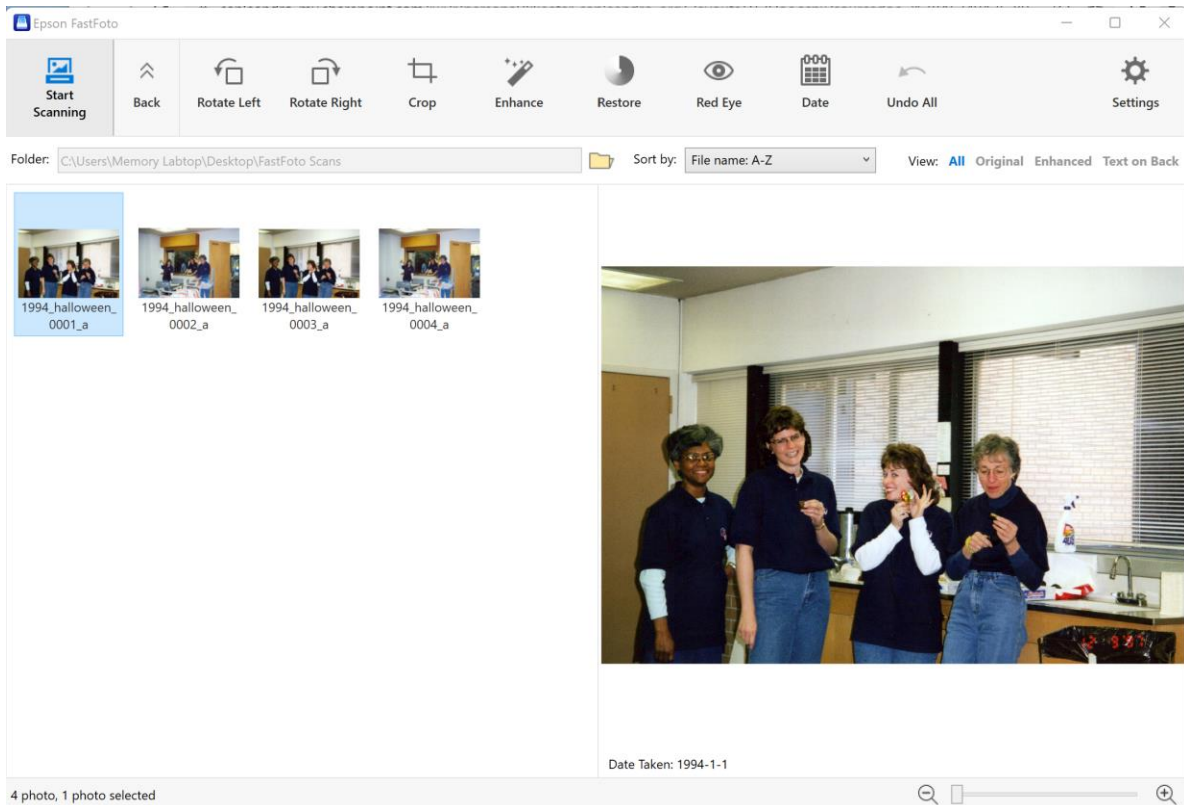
Epson FastFoto

Start Scanning
Back
Rotate Left
Rotate Right
Crop
Enhance
Restore
Red Eye
Date
Undo All
Settings

Folder: C:\Users\Memory Labtop\Desktop\FastFoto Scans
Sort by: File name: A-Z
View: All Original Enhanced Text on Back

1994_halloween_0001_a
1994_halloween_0002_a
1994_halloween_0003_a
1994_halloween_0004_a

Date Taken: 1994-1-1

4 photo, 1 photo selected